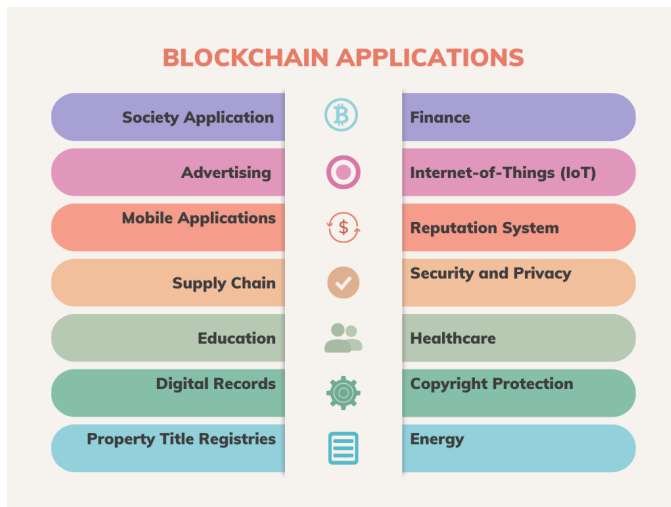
BLOCKCHAIN APPLICATIONS

Society Application
Finance
Advertising
Internet-of-Things (IoT)
Mobile Applications
$
Reputation System
Supply Chain
Security and Privacy
Education
Healthcare
Digital Records
Copyright Protection
Property Title Registries
Energy